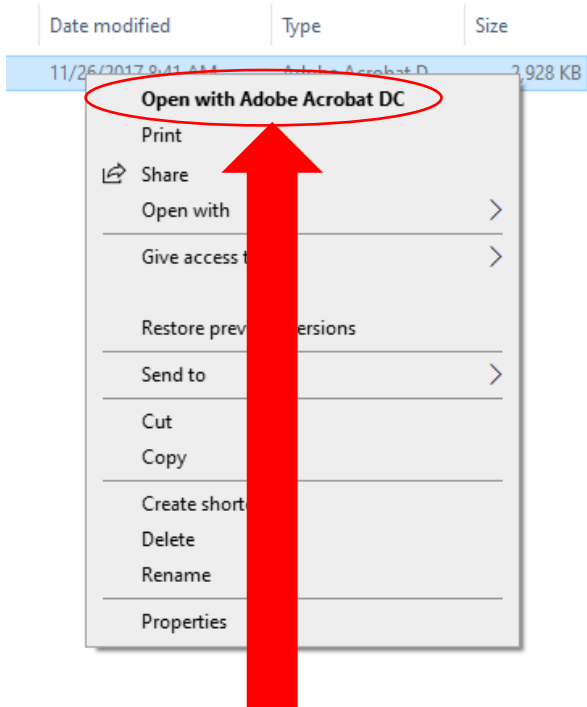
| Date modified | Type | Size |
|---|---|---|
| 11/26/2017 8:41 AM | Adobe Acrobat D | 2,928 KB |

Open with Adobe Acrobat DC
Print
Share
Open with
Give access t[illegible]
Restore prev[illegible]ersions
Send to
Cut
Copy
Create short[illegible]
Delete
Rename
Properties